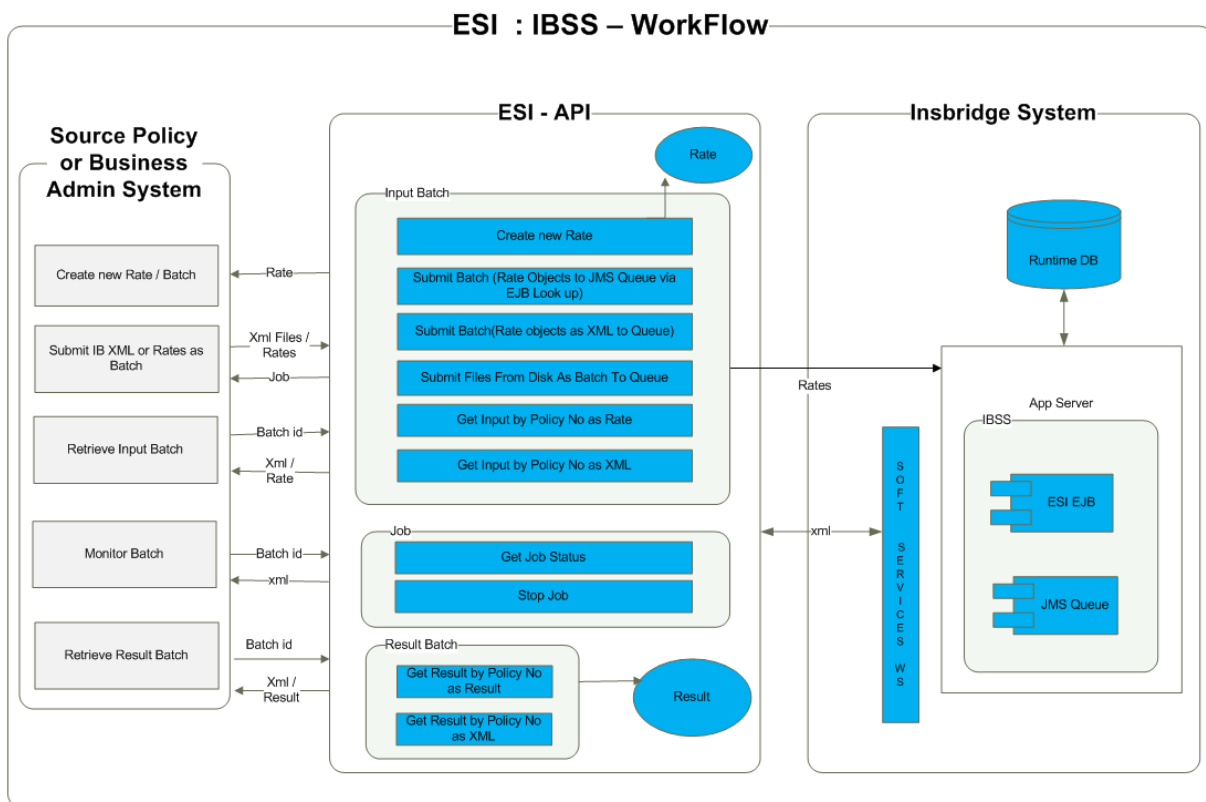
ESI : IBSS – WorkFlow

Source Policy or Business Admin System

Create new Rate / Batch

Submit IB XML or Rates as Batch

Retrieve Input Batch

Monitor Batch

Retrieve Result Batch

Rate

Xml Files / Rates

Job

Batch id

Xml / Rate

Batch id

xml

Batch id

Xml / Result

ESI - API

Rate

Input Batch

Create new Rate

Submit Batch (Rate Objects to JMS Queue via EJB Look up)

Submit Batch(Rate objects as XML to Queue)

Submit Files From Disk As Batch To Queue

Get Input by Policy No as Rate

Get Input by Policy No as XML

Job

Get Job Status

Stop Job

Result Batch

Get Result by Policy No as Result

Get Result by Policy No as XML

Result

Rates

xml

Insbridge System

Runtime DB

App Server

IBSS

ESI EJB

JMS Queue

S O F T S E R V I C E S W S